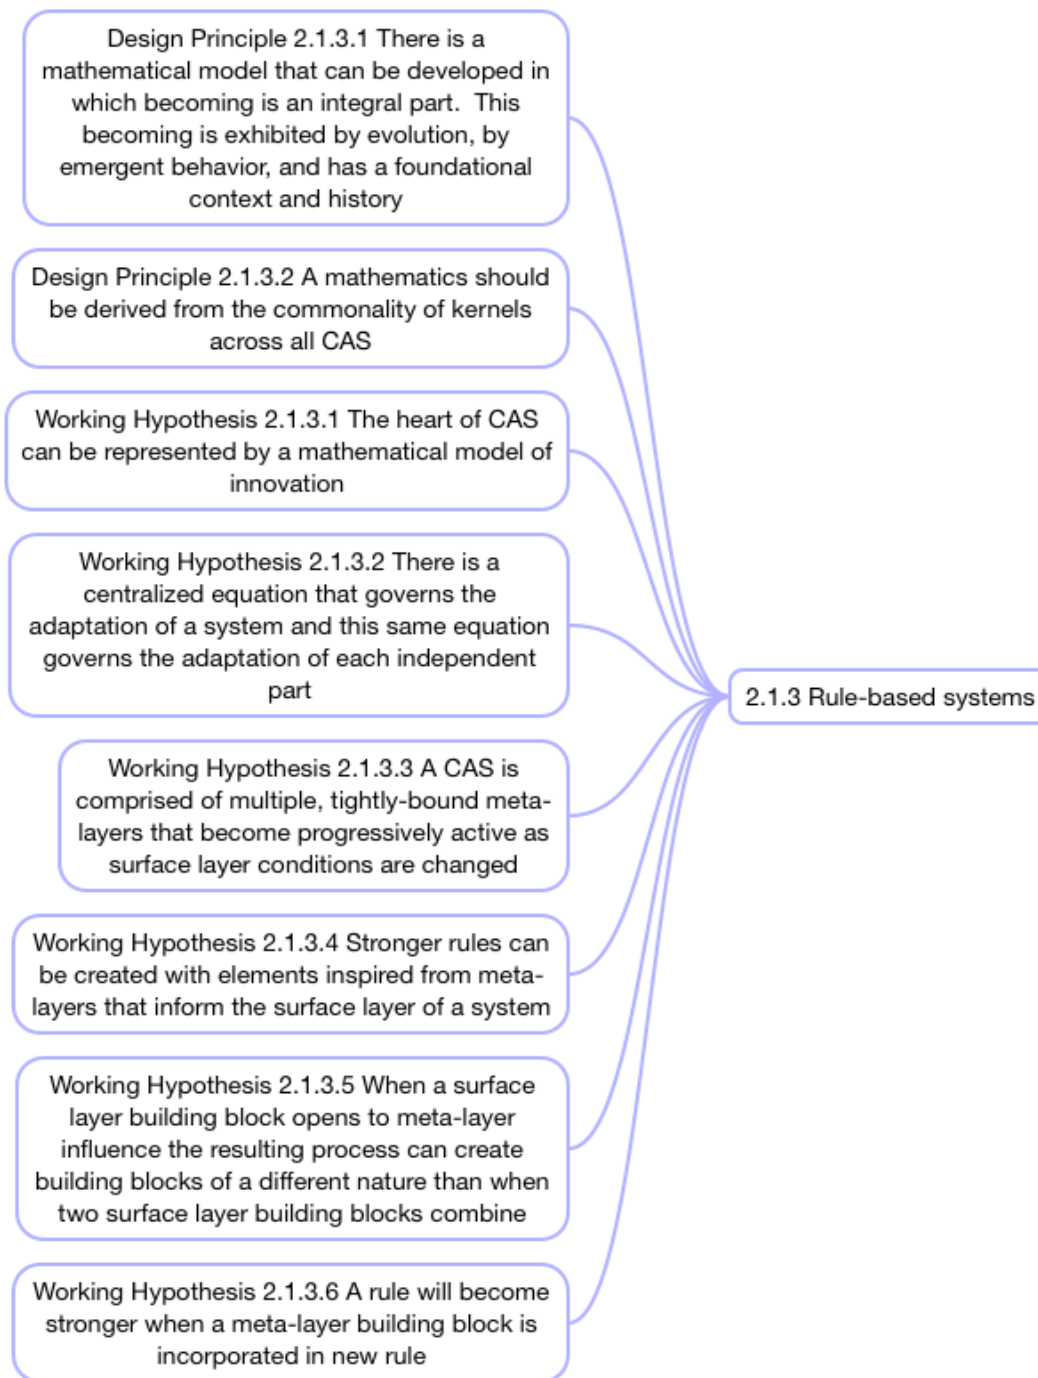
Design Principle 2.1.3.1 There is a mathematical model that can be developed in which becoming is an integral part. This becoming is exhibited by evolution, by emergent behavior, and has a foundational context and history

Design Principle 2.1.3.2 A mathematics should be derived from the commonality of kernels across all CAS

Working Hypothesis 2.1.3.1 The heart of CAS can be represented by a mathematical model of innovation

Working Hypothesis 2.1.3.2 There is a centralized equation that governs the adaptation of a system and this same equation governs the adaptation of each independent part

Working Hypothesis 2.1.3.3 A CAS is comprised of multiple, tightly-bound meta-layers that become progressively active as surface layer conditions are changed

Working Hypothesis 2.1.3.4 Stronger rules can be created with elements inspired from meta-layers that inform the surface layer of a system

Working Hypothesis 2.1.3.5 When a surface layer building block opens to meta-layer influence the resulting process can create building blocks of a different nature than when two surface layer building blocks combine

Working Hypothesis 2.1.3.6 A rule will become stronger when a meta-layer building block is incorporated in new rule

2.1.3 Rule-based systems